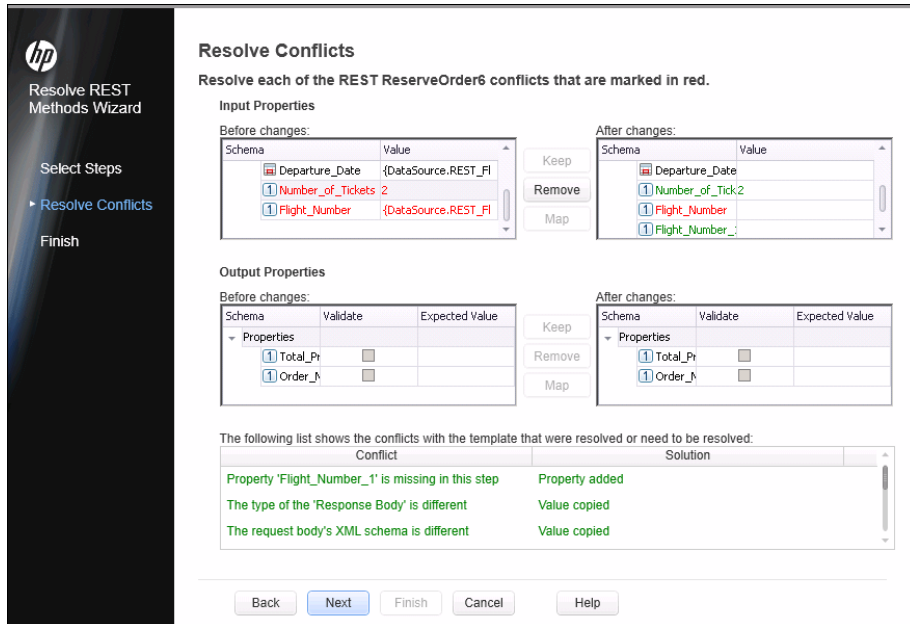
hp

Resolve REST Methods Wizard

Select Steps

Resolve Conflicts

Finish

Resolve Conflicts

Resolve each of the REST ReserveOrder6 conflicts that are marked in red.

Input Properties

Before changes:

| Schema | Value |
|---|---|
| Departure_Date | {DataSource.REST_Fl |
| 1 Number_of_Tickets | 2 |
| 1 Flight_Number | {DataSource.REST_Fl |

Keep

Remove

Map

After changes:

| Schema | Value |
|---|---|
| Departure_Date | |
| 1 Number_of_Tick | 2 |
| 1 Flight_Number | |
| 1 Flight_Number_1 | |

Output Properties

Before changes:

| Schema | Validate | Expected Value |
|---|---|---|
| Properties | | |
| 1 Total_Pr | | |
| 1 Order_N | | |

Keep

Remove

Map

After changes:

| Schema | Validate | Expected Value |
|---|---|---|
| Properties | | |
| 1 Total_Pr | | |
| 1 Order_N | | |

The following list shows the conflicts with the template that were resolved or need to be resolved:

| Conflict | Solution |
|---|---|
| Property 'Flight_Number_1' is missing in this step | Property added |
| The type of the 'Response Body' is different | Value copied |
| The request body's XML schema is different | Value copied |

Back Next Finish Cancel Help